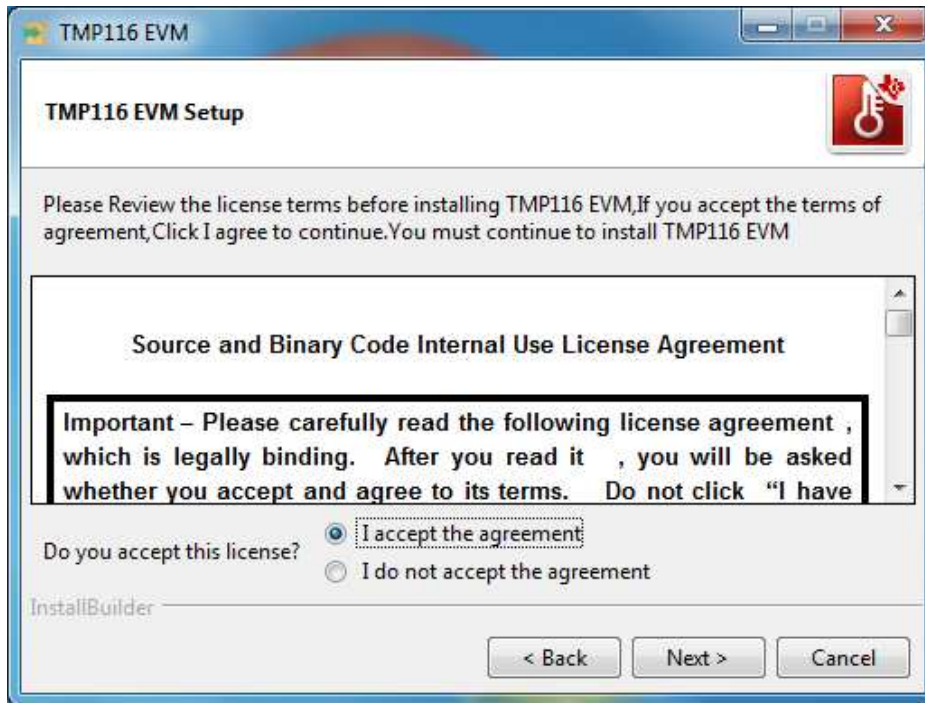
TMP116 EVM

TMP116 EVM Setup

Please Review the license terms before installing TMP116 EVM,If you accept the terms of agreement,Click I agree to continue.You must continue to install TMP116 EVM

Source and Binary Code Internal Use License Agreement

Important – Please carefully read the following license agreement , which is legally binding. After you read it , you will be asked whether you accept and agree to its terms. Do not click "I have

Do you accept this license?
I accept the agreement
I do not accept the agreement

InstallBuilder

< Back
Next >
Cancel